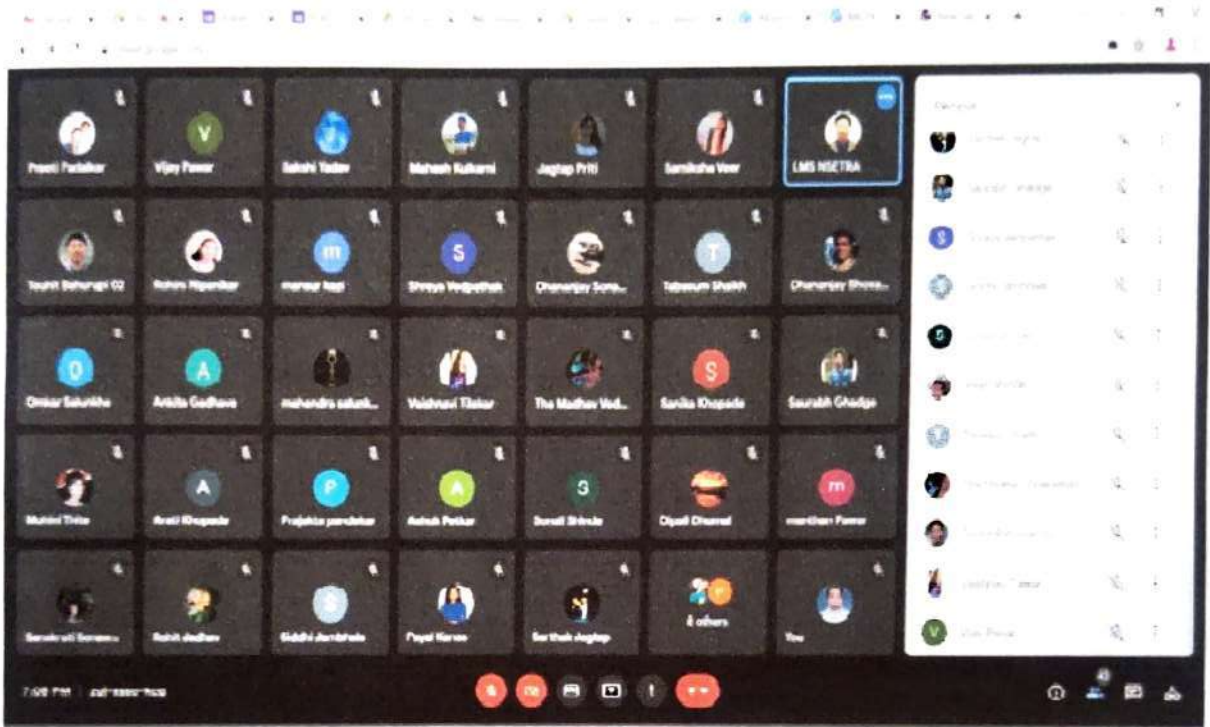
Prajakta Parbalkar
V
Vijay Pawar
Sakshi Yadav
Mahesh Kulkarni
Jagtap Priti
Samiksha Veer
LMS NSETRA
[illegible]

Touhit Bahurupi 02
Rohini Nipankar
m
mansur bagi
S
Shreya Vedpathak
Dhananjay Sons...
T
Tabassum Shaikh
Dhananjay Bhosa...

O
Omkar Salunkhe
A
Ankita Gadhave
mahendra salunk...
Vaishnavi Tilekar
The Madhav Ved...
S
Sanika Khopade
Saurabh Ghadge

Mukta Thite
A
Arati Khopade
P
Prajakta pandekar
A
Ashish Potkar
S
Sonali Shinde
Dipali Chavan
m
manthan Pawar

Sanskruti Sonawa...
Rohit Jadhav
S
Siddhi Jambhale
Payal Karne
Sarthak Jagtap
P
8 others
You

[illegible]
S
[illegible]
V
Vijay Pawar

7:00 PM | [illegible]
42